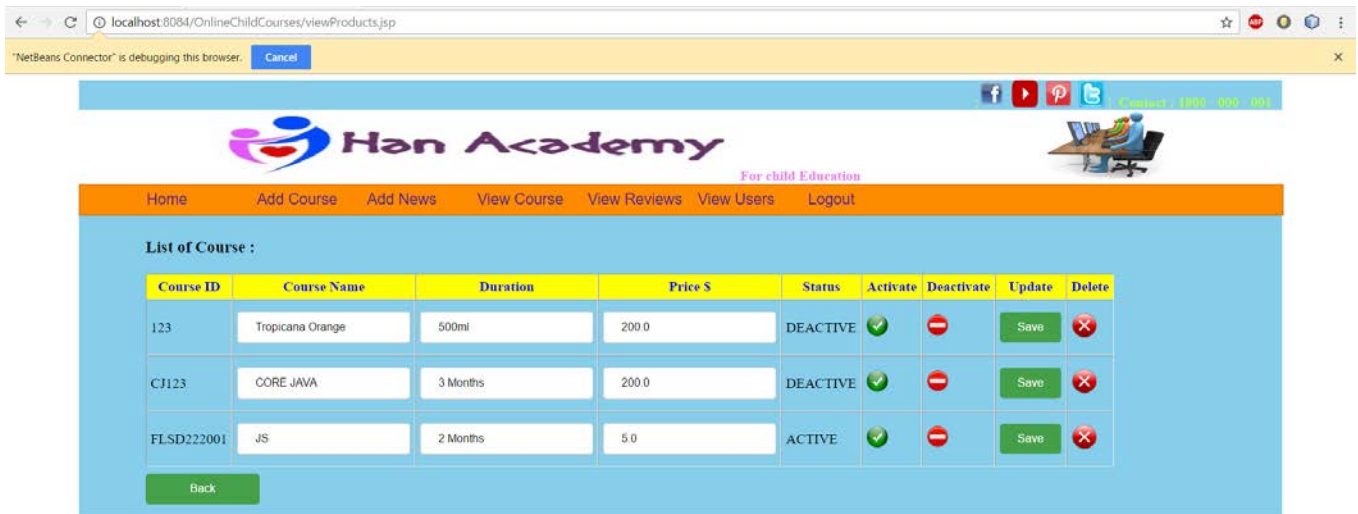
localhost:8084/OnlineChildCourses/viewProducts.jsp

"NetBeans Connector" is debugging this browser. Cancel

| Contact : 1800 - 000 - 001

Han Academy

For child Education

Home Add Course Add News View Course View Reviews View Users Logout

List of Course :

| Course ID | Course Name | Duration | Price $ | Status | Activate | Deactivate | Update | Delete |
|---|---|---|---|---|---|---|---|---|
| 123 | Tropicana Orange | 500ml | 200.0 | DEACTIVE | | | Save | |
| CJ123 | CORE JAVA | 3 Months | 200.0 | DEACTIVE | | | Save | |
| FLSD222001 | JS | 2 Months | 5.0 | ACTIVE | | | Save | |

Back